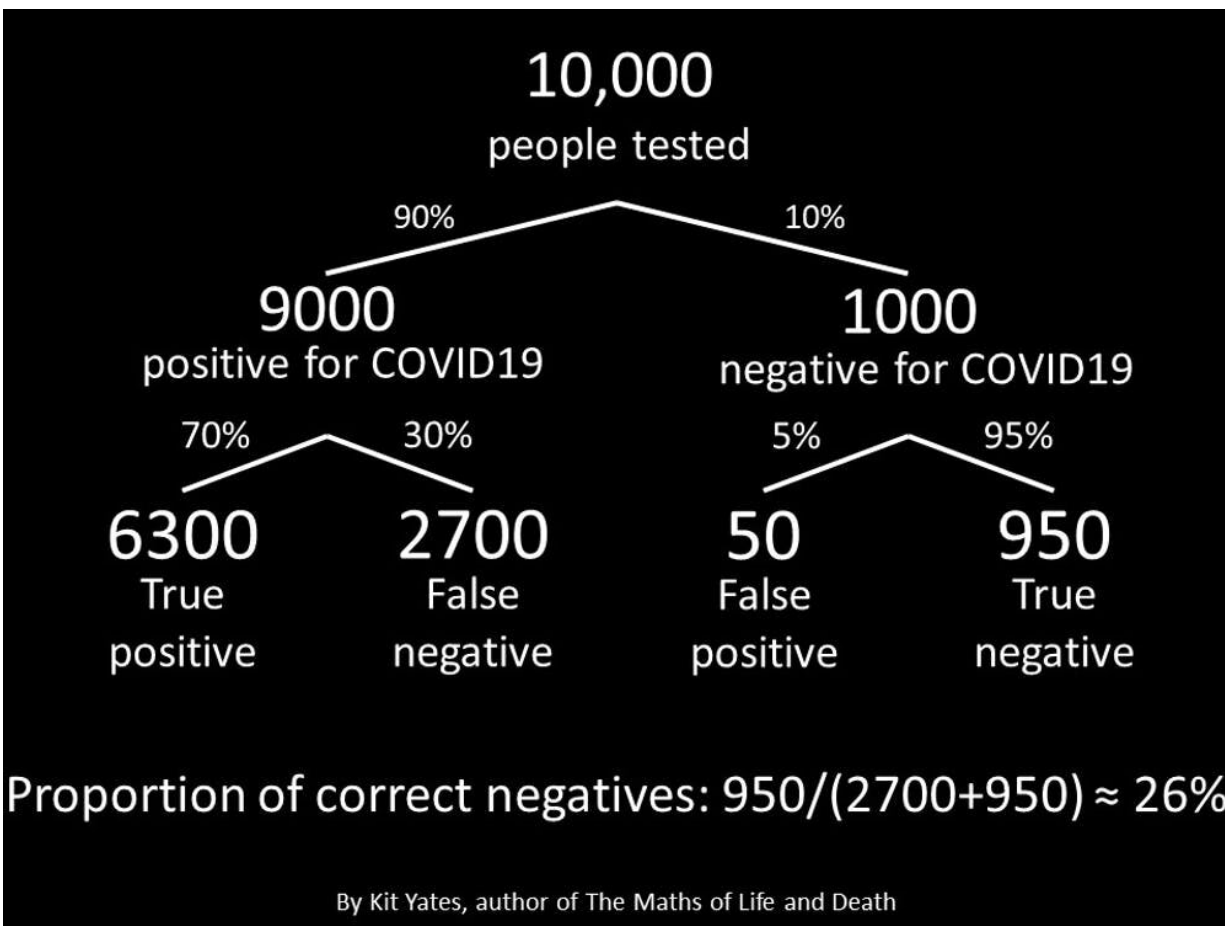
10,000
people tested

90%

10%

9000
positive for COVID19

1000
negative for COVID19

70%

30%

5%

95%

6300
True positive

2700
False negative

50
False positive

950
True negative

Proportion of correct negatives: $950/(2700+950) \approx 26\%$

By Kit Yates, author of The Maths of Life and Death